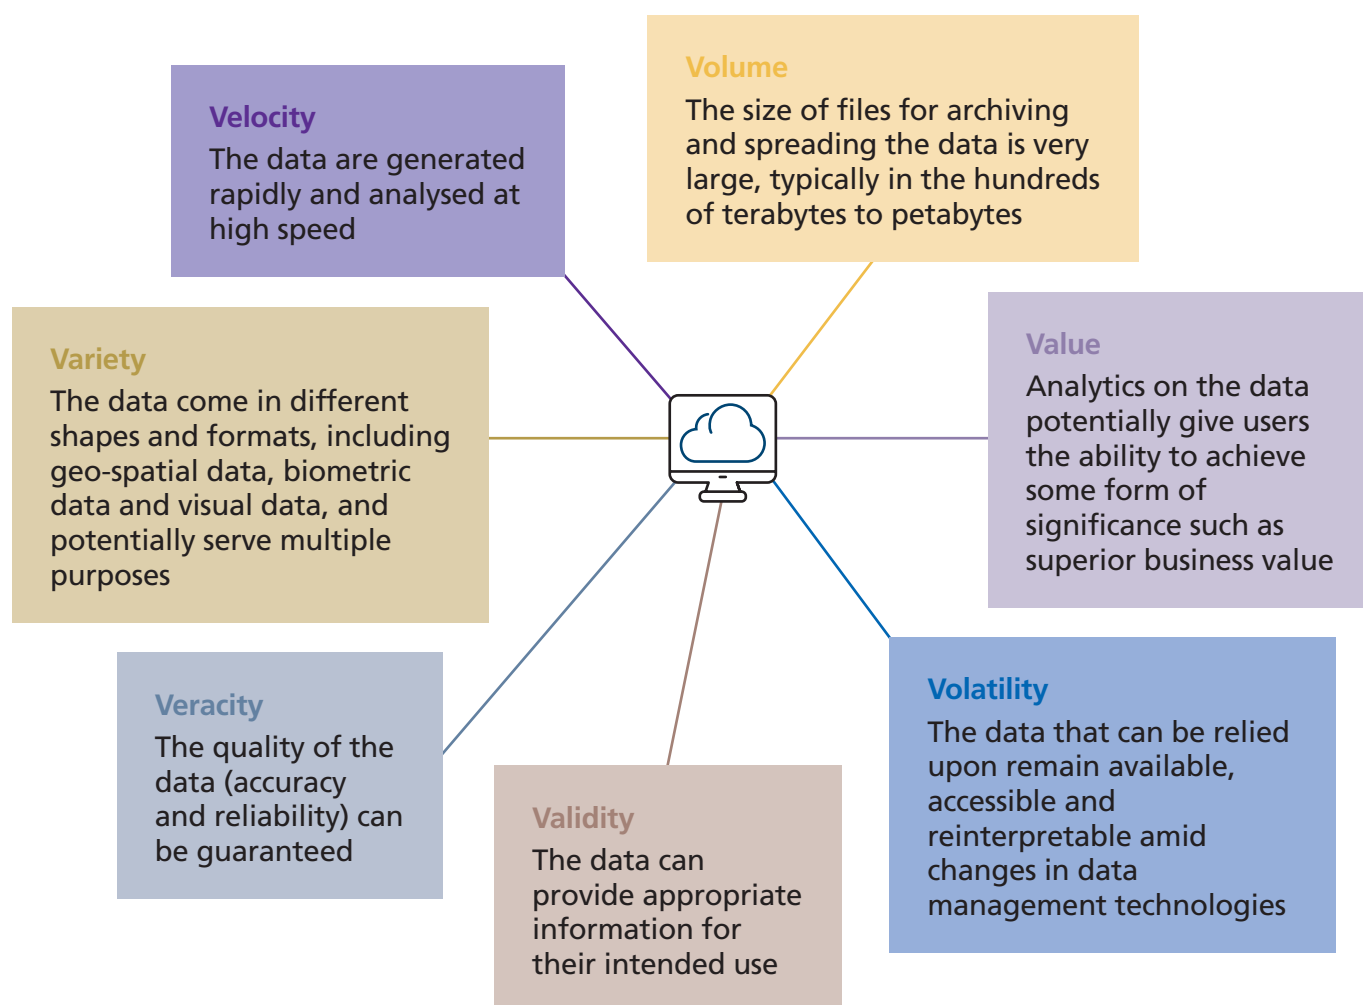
Velocity
The data are generated rapidly and analysed at high speed

Volume
The size of files for archiving and spreading the data is very large, typically in the hundreds of terabytes to petabytes

Variety
The data come in different shapes and formats, including geo-spatial data, biometric data and visual data, and potentially serve multiple purposes

Value
Analytics on the data potentially give users the ability to achieve some form of significance such as superior business value

Veracity
The quality of the data (accuracy and reliability) can be guaranteed

Validity
The data can provide appropriate information for their intended use

Volatility
The data that can be relied upon remain available, accessible and reinterpretable amid changes in data management technologies